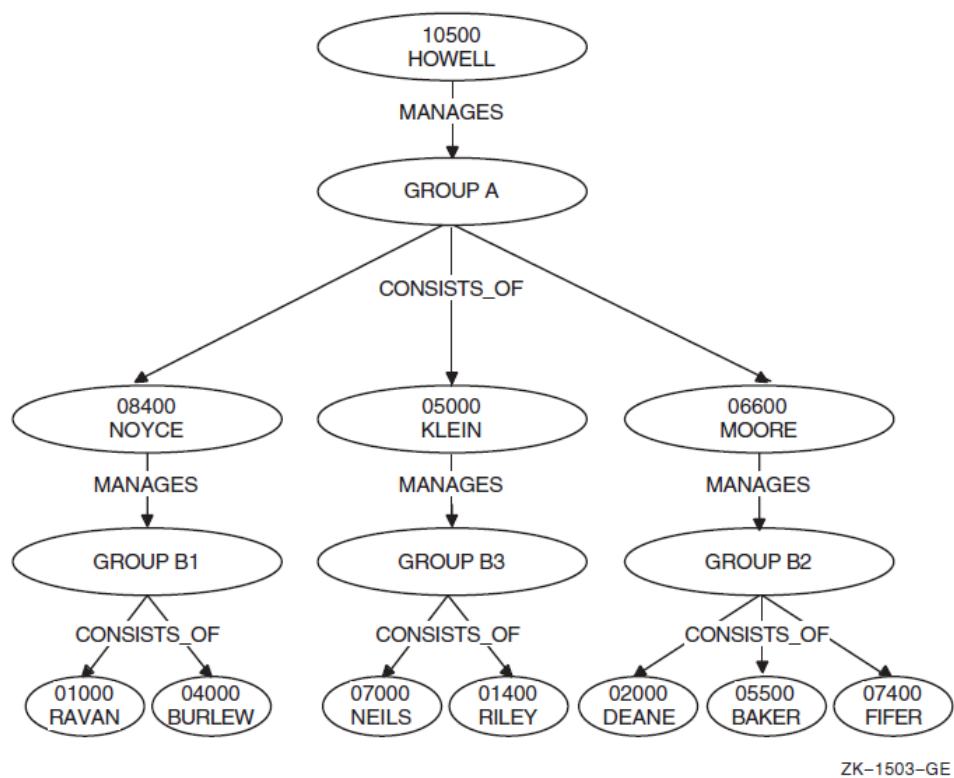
10500
HOWELL

MANAGES

GROUP A

CONSISTS_OF

08400
NOYCE

MANAGES

GROUP B1

CONSISTS_OF

01000
RAVAN

04000
BURLEW

05000
KLEIN

MANAGES

GROUP B3

CONSISTS_OF

07000
NEILS

01400
RILEY

06600
MOORE

MANAGES

GROUP B2

CONSISTS_OF

02000
DEANE

05500
BAKER

07400
FIFER

ZK−1503−GE